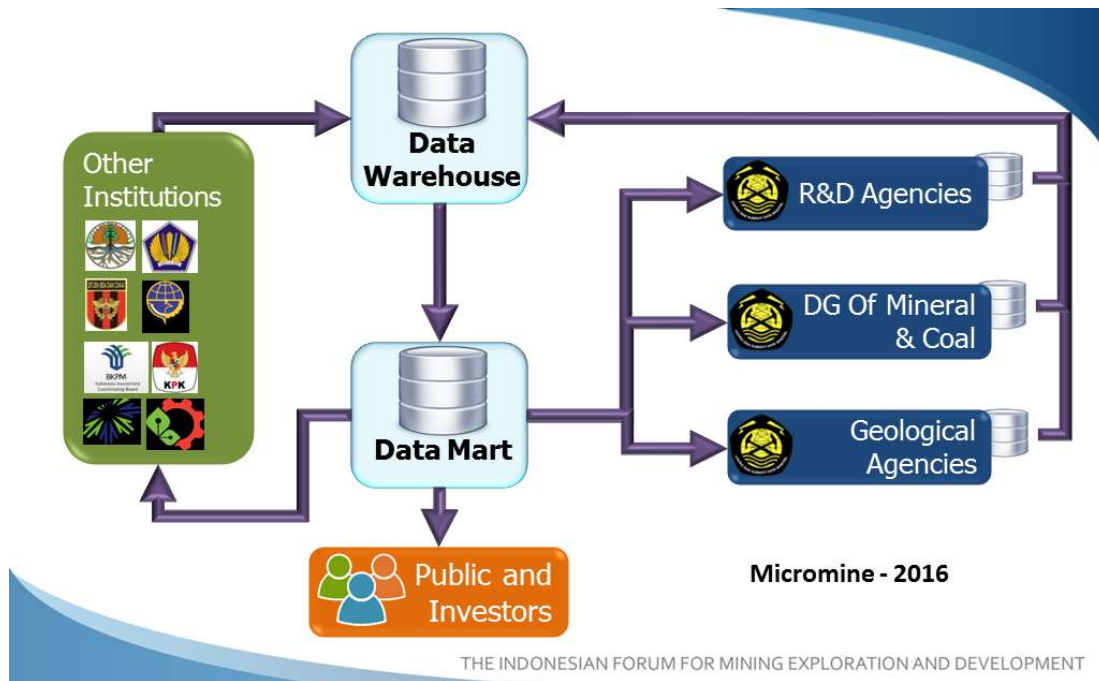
Data Warehouse

Other Institutions

BKPM

KPK

R&D Agencies

DG Of Mineral & Coal

Geological Agencies

Data Mart

Public and Investors

Micromine - 2016

THE INDONESIAN FORUM FOR MINING EXPLORATION AND DEVELOPMENT